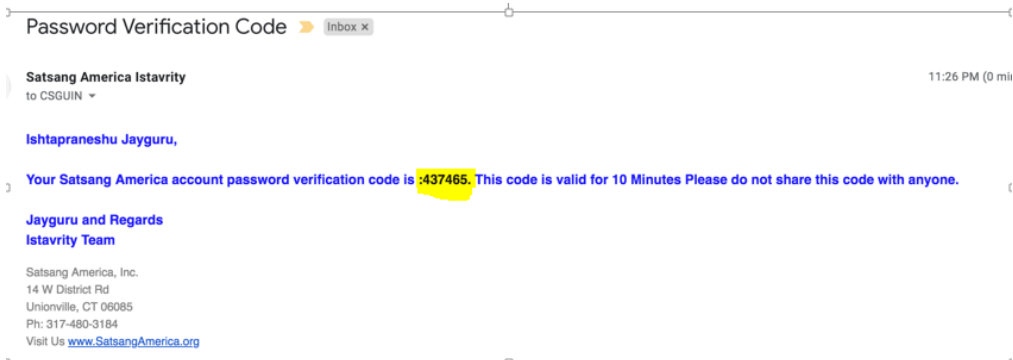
Password Verification Code

Inbox ×

Satsang America Istavrity
to CSGUIN

11:26 PM (0 mi

Ishtapraneshu Jayguru,

Your Satsang America account password verification code is :437465. This code is valid for 10 Minutes Please do not share this code with anyone.

Jayguru and Regards
Istavrity Team

Satsang America, Inc.
14 W District Rd
Unionville, CT 06085
Ph: 317-480-3184
Visit Us www.SatsangAmerica.org